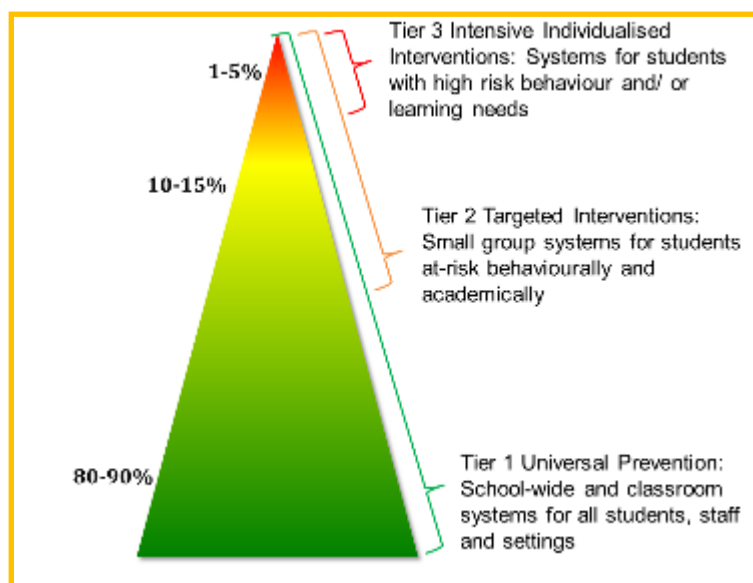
1-5%

Tier 3 Intensive Individualised Interventions: Systems for students with high risk behaviour and/ or learning needs

10-15%

Tier 2 Targeted Interventions: Small group systems for students at-risk behaviourally and academically

80-90%

Tier 1 Universal Prevention: School-wide and classroom systems for all students, staff and settings